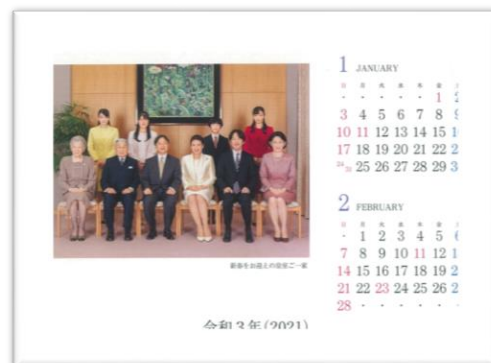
1 JANUARY

日 月 火 水 木 金 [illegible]
- - - - - 1 2
3 4 5 6 7 8 9
10 11 12 13 14 15 1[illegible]
17 18 19 20 21 22 2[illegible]
24/31 25 26 27 28 29 3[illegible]

2 FEBRUARY

日 月 火 水 木 金 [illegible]
- 1 2 3 4 5 6
7 8 9 10 11 12 1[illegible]
14 15 16 17 18 19 2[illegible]
21 22 23 24 25 26 2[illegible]
28 - - - - - -

新春をお迎えの皇室ご一家

令和3年(2021)